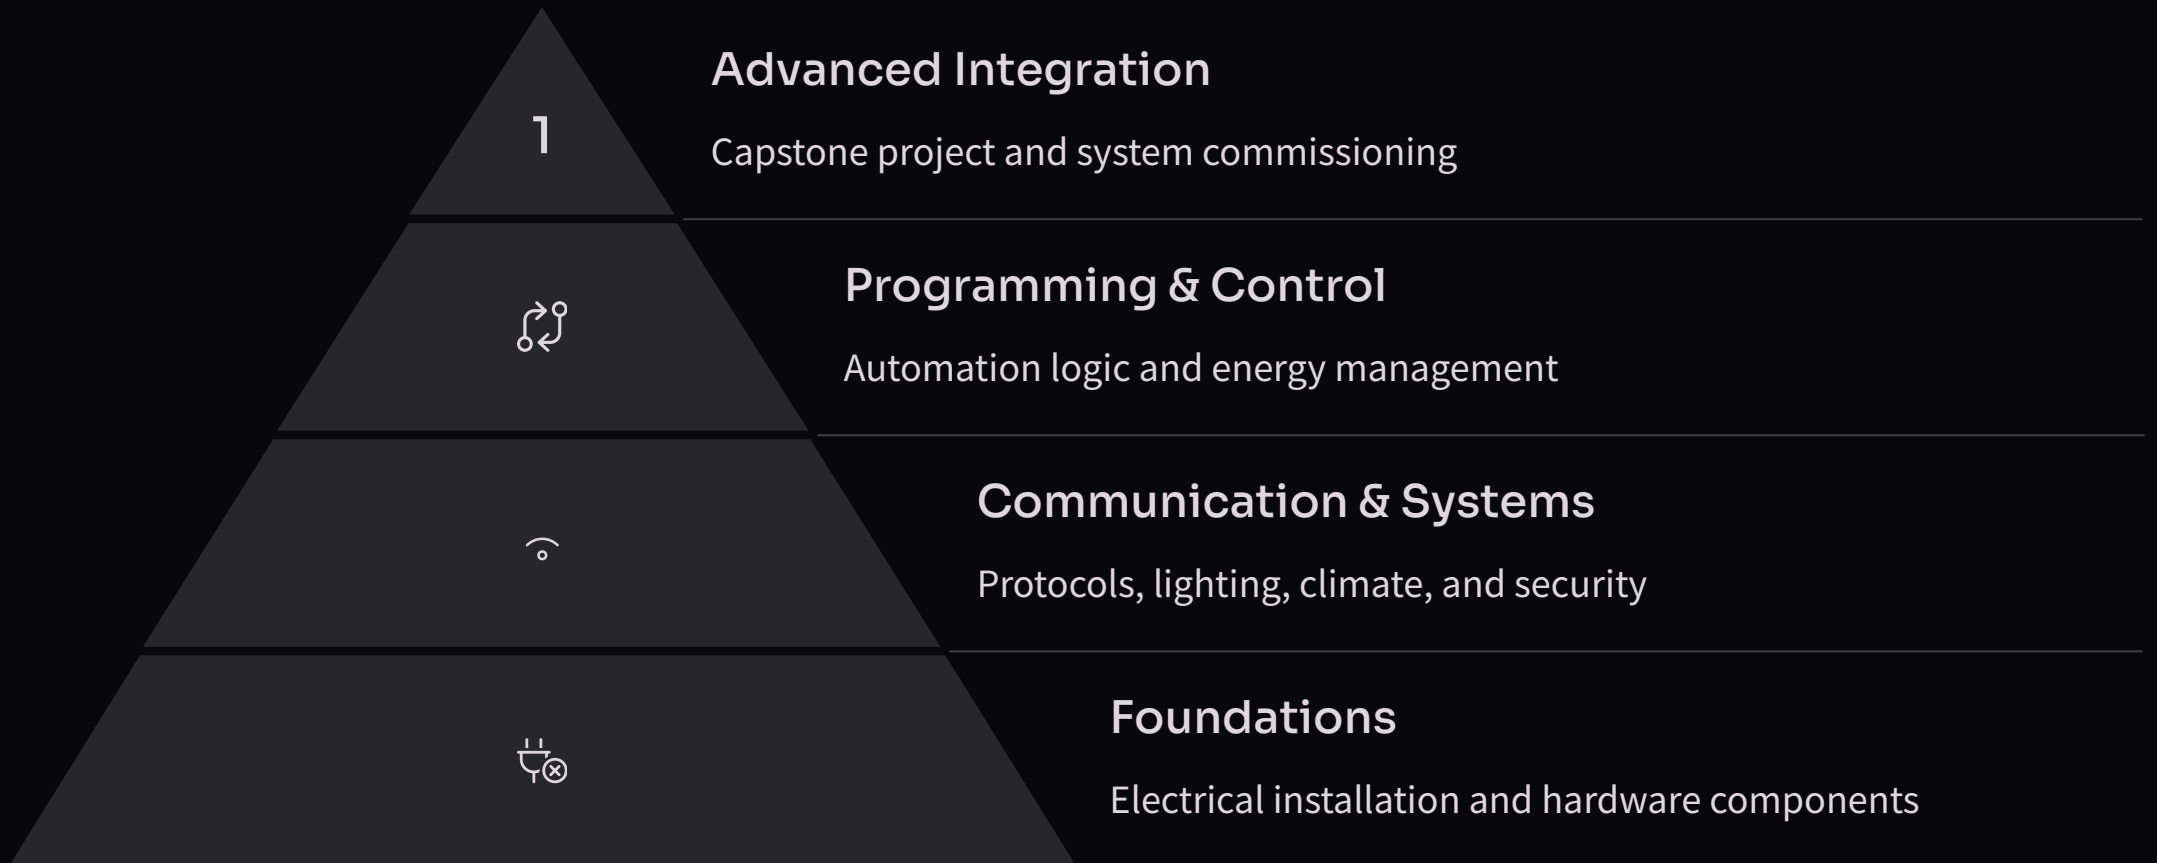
1

Advanced Integration

Capstone project and system commissioning

Programming & Control

Automation logic and energy management

Communication & Systems

Protocols, lighting, climate, and security

Foundations

Electrical installation and hardware components